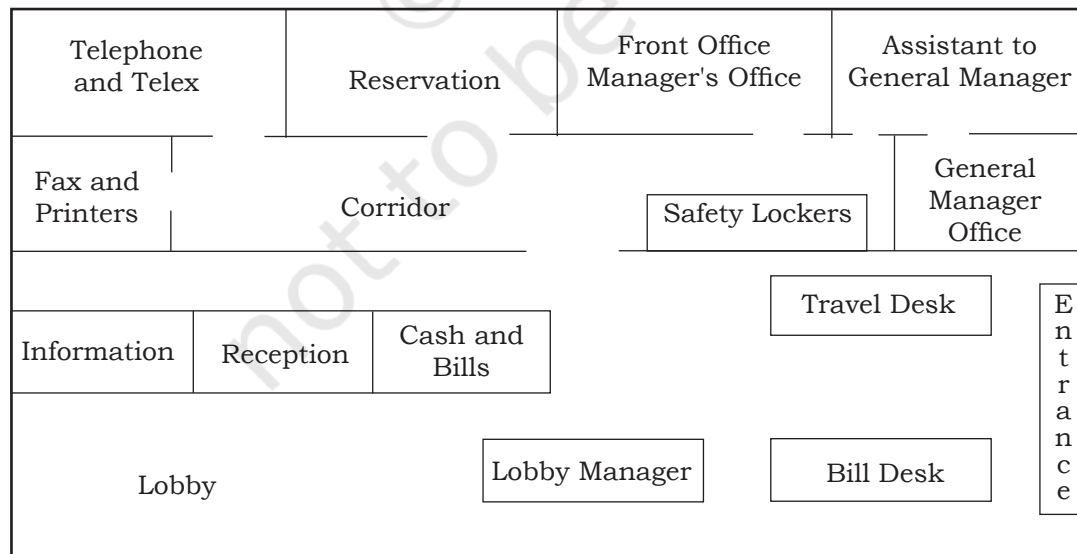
Telephone and Telex

Reservation

Front Office Manager's Office

Assistant to General Manager

Fax and Printers

Corridor

Safety Lockers

General Manager Office

Travel Desk

Information

Reception

Cash and Bills

Entrance

Lobby

Lobby Manager

Bill Desk

not to be